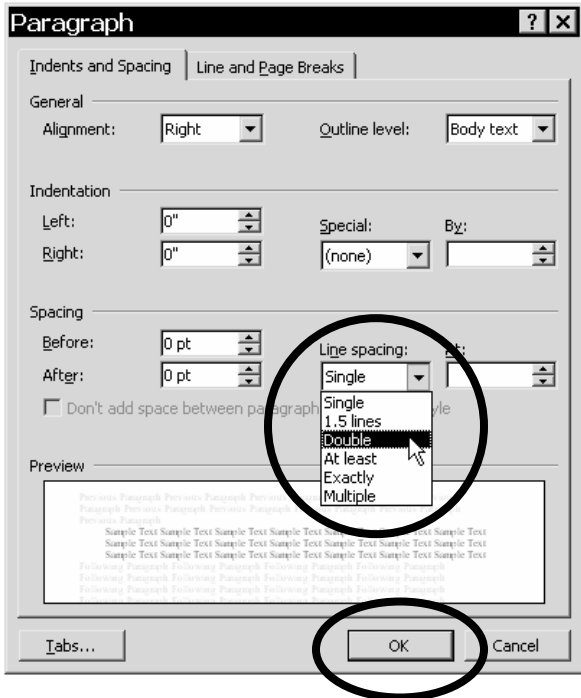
Paragraph ? X

Indents and Spacing | Line and Page Breaks

General

Alignment: Right

Outline level: Body text

Indentation

Left: 0"

Right: 0"

Special: (none)

By:

Spacing

Before: 0 pt

After: 0 pt

Line spacing: Single

At:

Single
1.5 lines
Double
At least
Exactly
Multiple

Don't add space between paragraph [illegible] yle

Preview

Previous Paragraph Previous Paragraph Previous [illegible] Previous Paragraph Previous Paragraph Previous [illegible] Previous Paragraph Previous Paragraph
Sample Text Sample Text Sample Text Sample Text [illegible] Sample Text Sample Text
Sample Text Sample Text Sample Text Sample Text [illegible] Sample Text Sample Text
Sample Text Sample Text Sample Text Sample Text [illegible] Sample Text Sample Text
Following Paragraph Following Paragraph Following Paragraph Following Paragraph Following Paragraph Following Paragraph Following Paragraph Following Paragraph Following Paragraph Following Paragraph Following Paragraph Following Paragraph

Tabs...

OK

Cancel